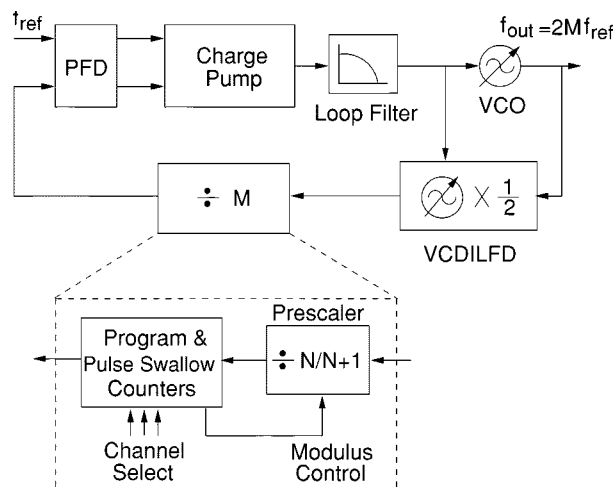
$f_{ref}$

PFD

Charge Pump

Loop Filter

$f_{out} = 2Mf_{ref}$

VCO

$\div$ M

$\times \frac{1}{2}$

VCDILFD

Program & Pulse Swallow Counters

Prescaler

$\div$ N/N+1

Channel Select

Modulus Control